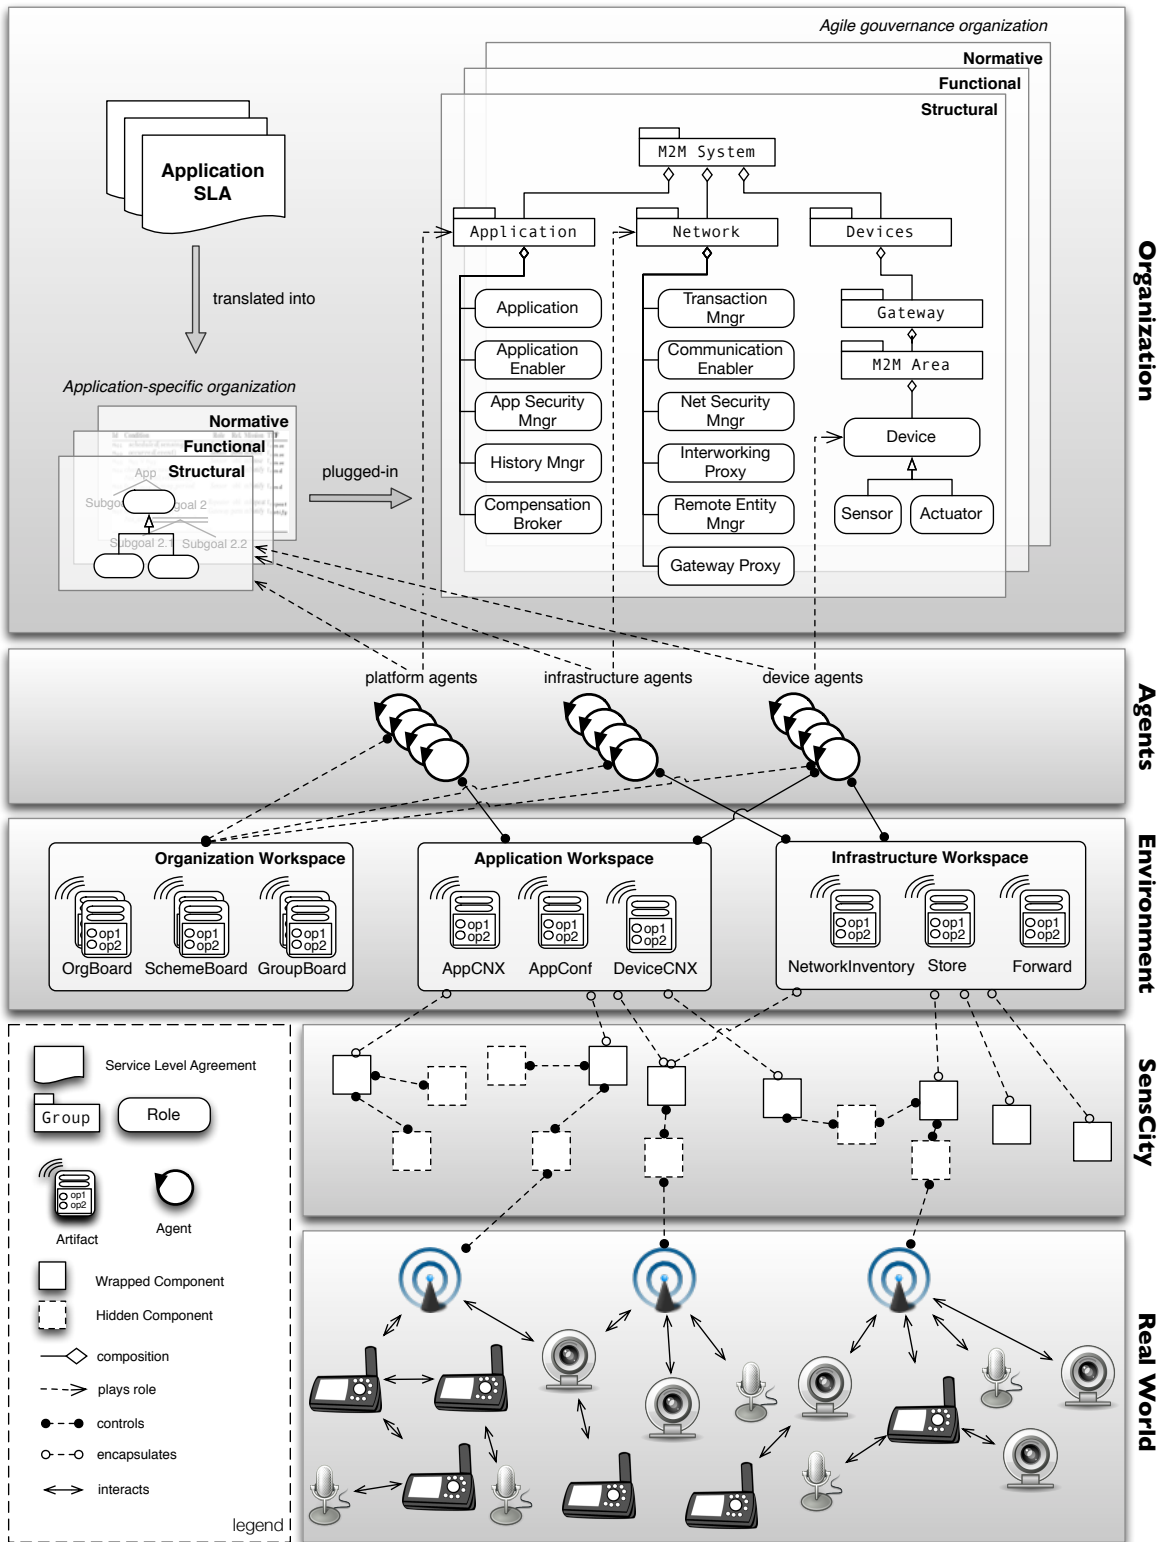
Agile gouvernance organization

Normative

Functional

Structural

M2M System

Application

Network

Devices

Application

Application Enabler

App Security Mngr

History Mngr

Compensation Broker

Transaction Mngr

Communication Enabler

Net Security Mngr

Interworking Proxy

Remote Entity Mngr

Gateway Proxy

Gateway

M2M Area

Device

Sensor

Actuator

Application SLA

translated into

Application-specific organization

Normative

Functional

Structural

App

Subgoal

goal 2

Subgoal 2.1

Subgoal 2.2

plugged-in

Organization

platform agents

infrastructure agents

device agents

Agents

Organization Workspace

Application Workspace

Infrastructure Workspace

op1 op2

OrgBoard

SchemeBoard

GroupBoard

AppCNX

AppConf

DeviceCNX

NetworkInventory

Store

Forward

Environment

Service Level Agreement

Group

Role

Artifact

Agent

Wrapped Component

Hidden Component

composition

plays role

controls

encapsulates

interacts

legend

SensCity

Real World